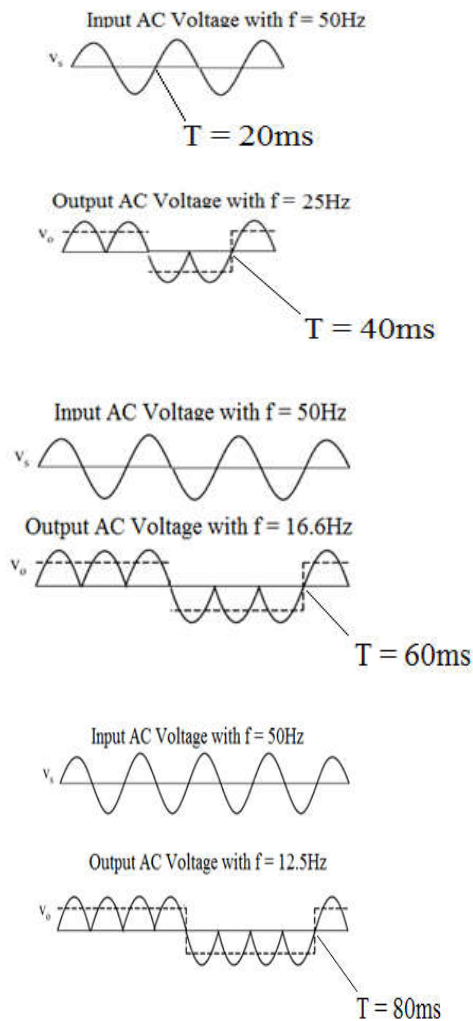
Input AC Voltage with f = 50Hz

$v_s$

T = 20ms

Output AC Voltage with f = 25Hz

$v_o$

T = 40ms

Input AC Voltage with f = 50Hz

$v_s$

Output AC Voltage with f = 16.6Hz

$v_o$

T = 60ms

Input AC Voltage with f = 50Hz

$v_s$

Output AC Voltage with f = 12.5Hz

$v_o$

T = 80ms